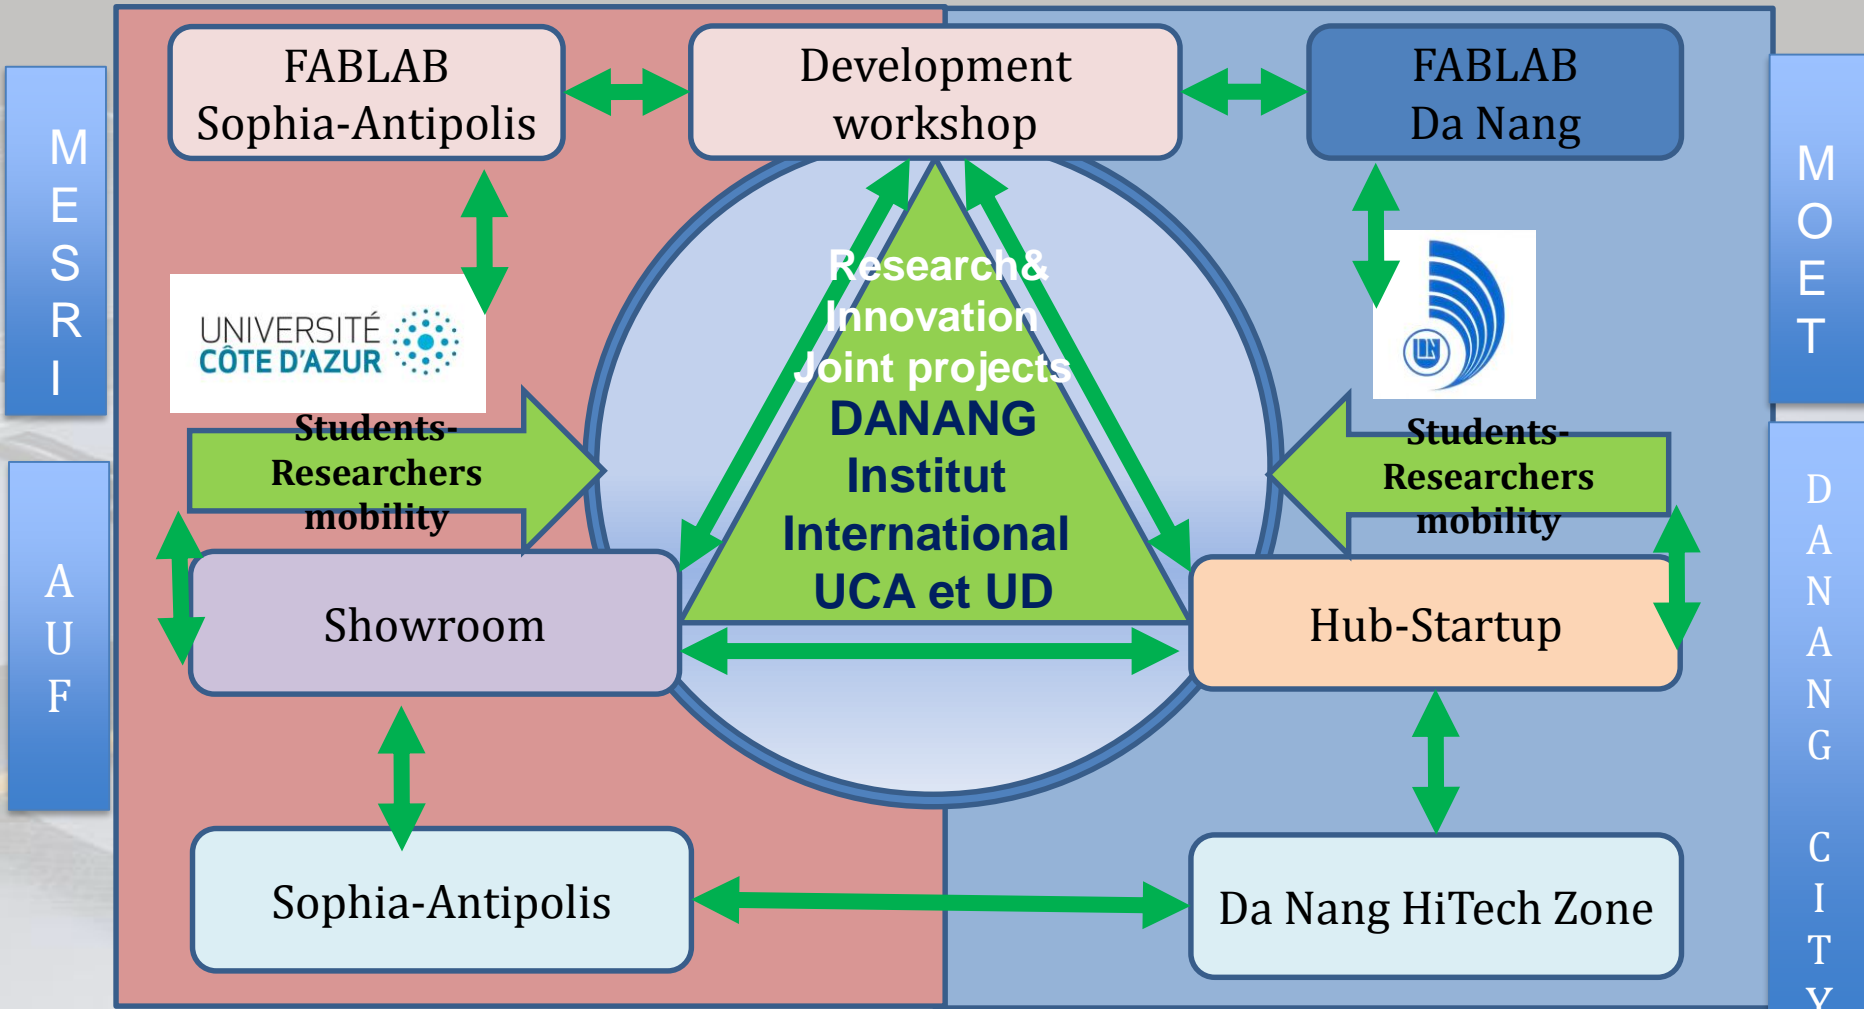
MESRI

AUF

FABLAB Sophia-Antipolis

Development workshop

FABLAB Da Nang

MOET

UNIVERSITÉ CÔTE D'AZUR

Research& Innovation Joint projects

DANANG Institut International UCA et UD

Students-Researchers mobility

Students-Researchers mobility

Showroom

Hub-Startup

Sophia-Antipolis

Da Nang HiTech Zone

DANANG CITY